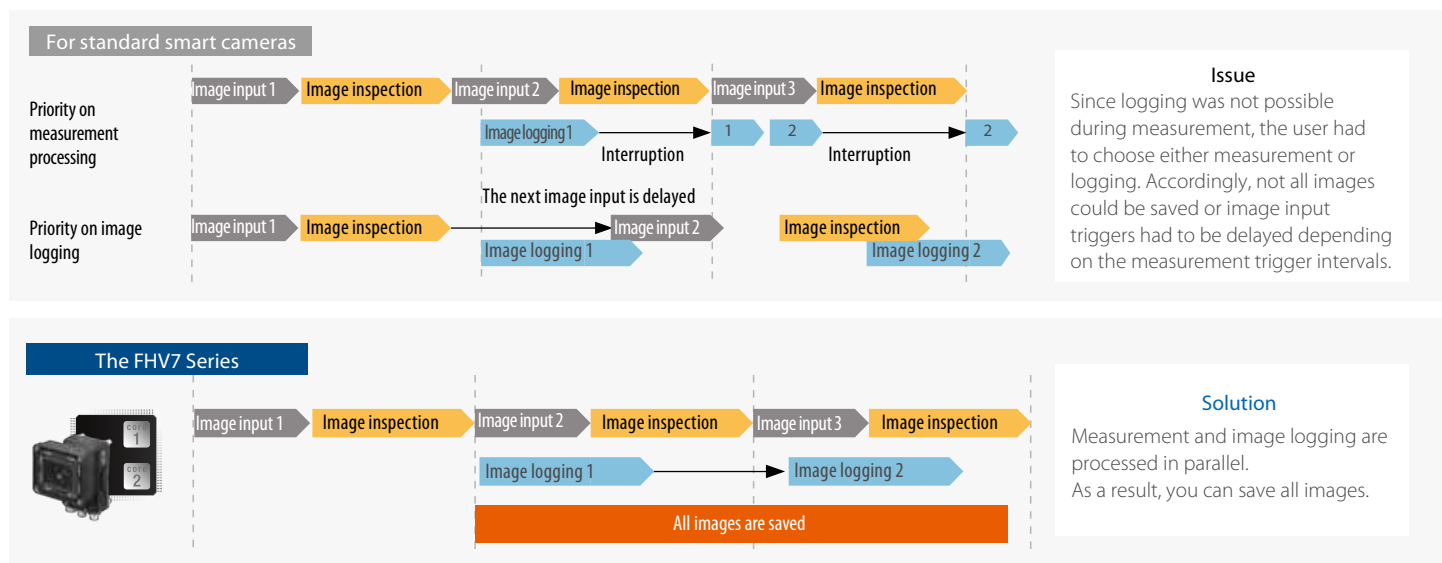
For standard smart cameras

Priority on measurement processing

Image input 1 Image inspection Image input 2 Image inspection Image input 3 Image inspection

Image logging 1 1 2 2

Interruption Interruption

The next image input is delayed

Priority on image logging

Image input 1 Image inspection Image input 2 Image inspection

Image logging 1 Image logging 2

Issue
Since logging was not possible during measurement, the user had to choose either measurement or logging. Accordingly, not all images could be saved or image input triggers had to be delayed depending on the measurement trigger intervals.

The FHV7 Series

core 1
core 2

Image input 1 Image inspection Image input 2 Image inspection Image input 3 Image inspection

Image logging 1 Image logging 2

All images are saved

Solution
Measurement and image logging are processed in parallel.
As a result, you can save all images.